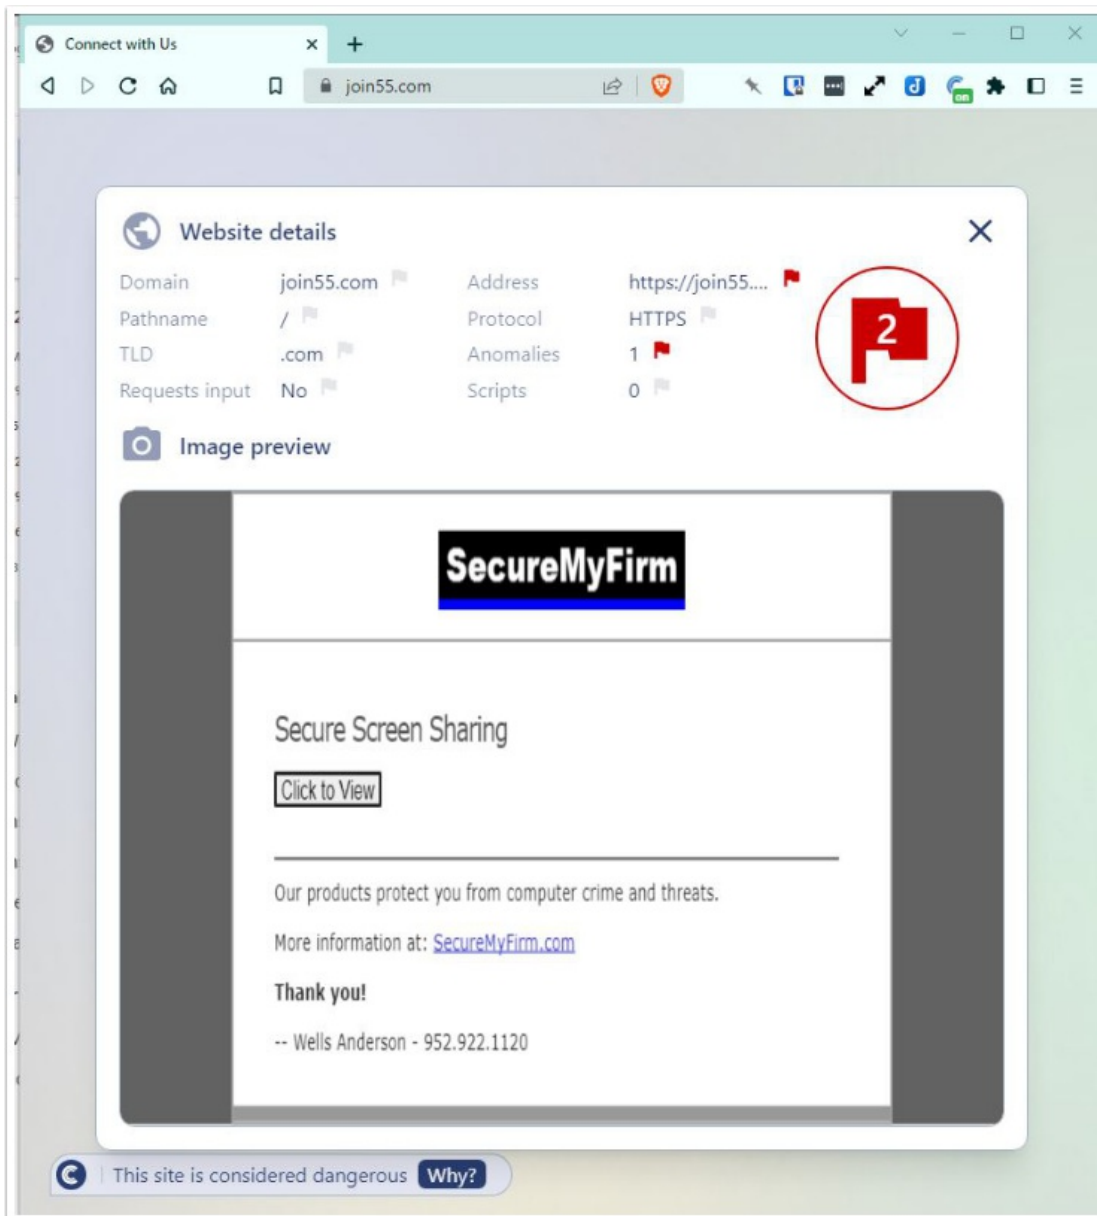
Connect with Us

join55.com

Website details

| Domain | join55.com | Address | https://join55.... |
|---|---|---|---|
| Pathname | / | Protocol | HTTPS |
| TLD | .com | Anomalies | 1 |
| Requests input | No | Scripts | 0 |

2

Image preview

SecureMyFirm

Secure Screen Sharing

Click to View

Our products protect you from computer crime and threats.

More information at: SecureMyFirm.com

Thank you!

-- Wells Anderson - 952.922.1120

This site is considered dangerous Why?